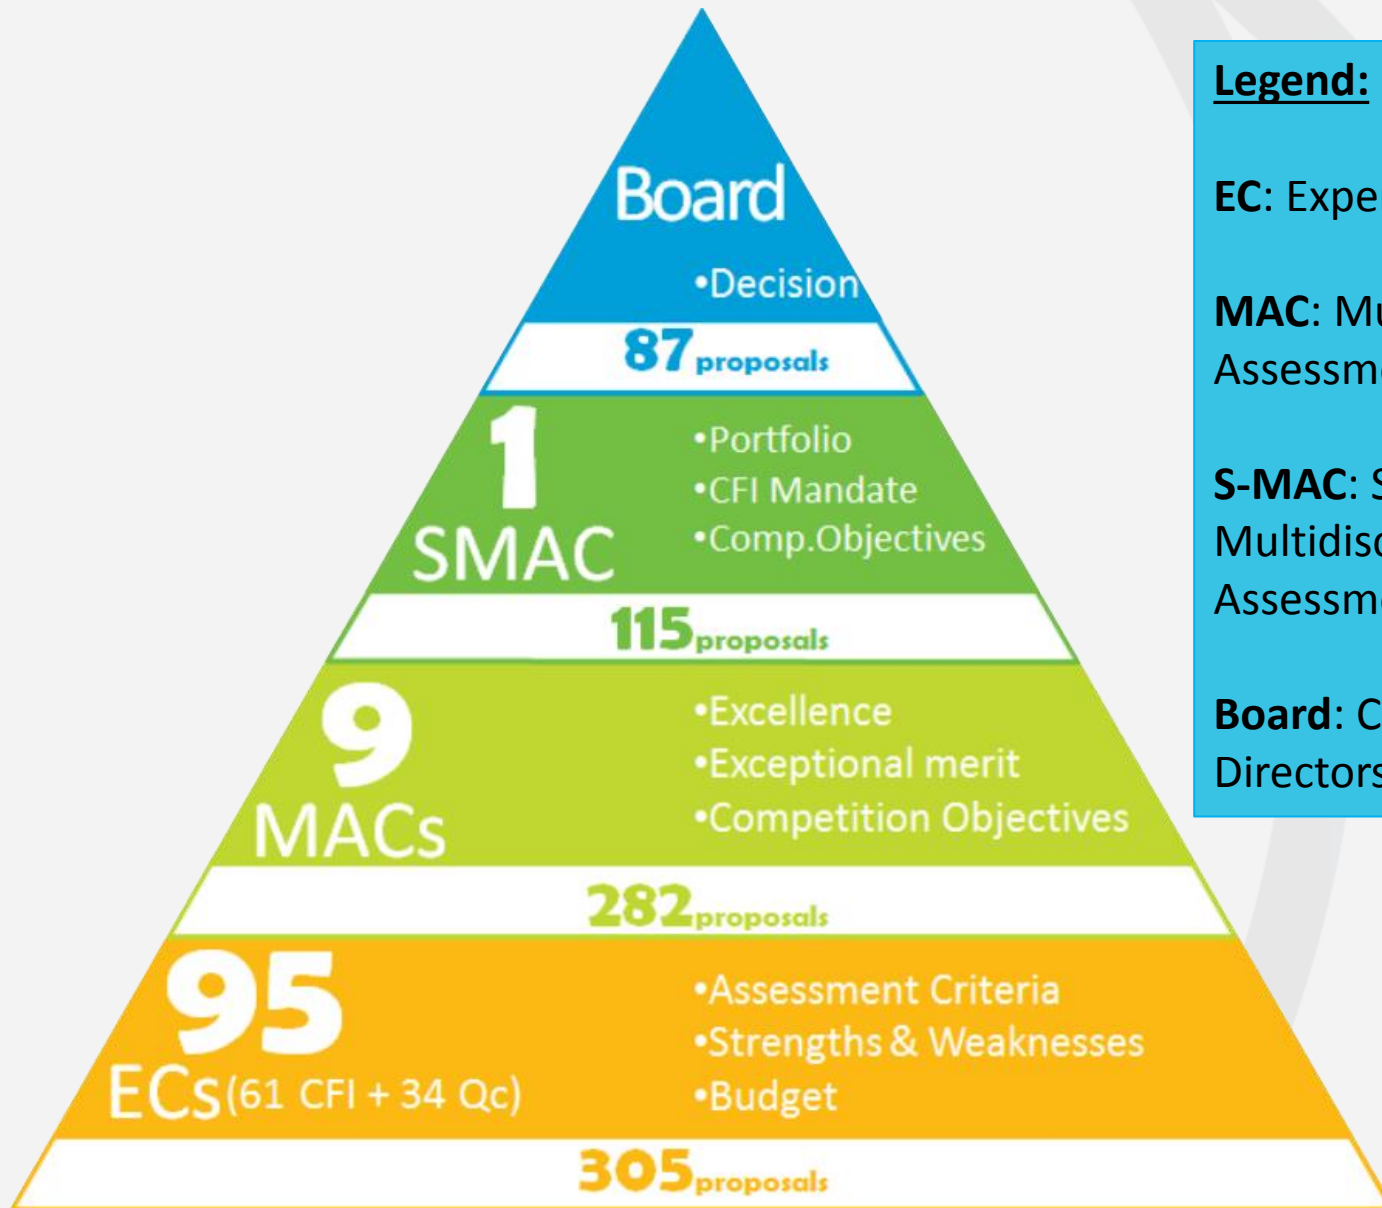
Board
•Decision
87 proposals
1 SMAC
•Portfolio
•CFI Mandate
•Comp.Objectives
115 proposals
9 MACs
•Excellence
•Exceptional merit
•Competition Objectives
282 proposals
95 ECs (61 CFI + 34 Qc)
•Assessment Criteria
•Strengths & Weaknesses
•Budget
305 proposals

Legend:

EC: Expe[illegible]

MAC: Mu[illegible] Assessm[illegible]

S-MAC: S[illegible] Multidisc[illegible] Assessm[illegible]

Board: C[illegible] Directors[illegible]